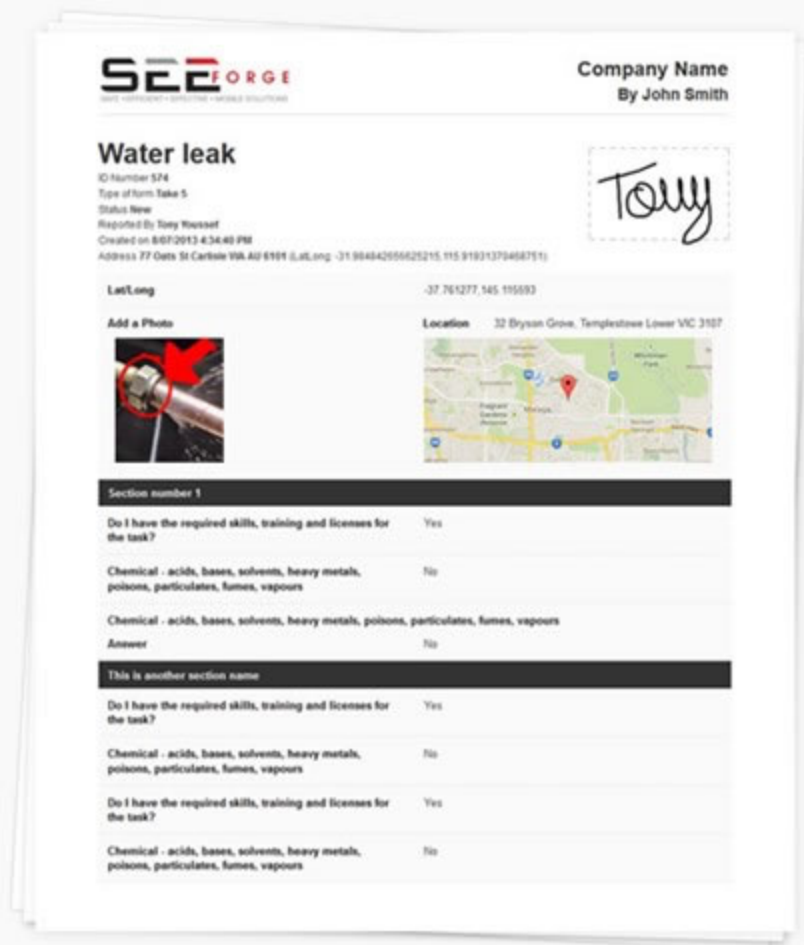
SEEFORGE
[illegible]

Company Name
By John Smith

Water leak
ID Number 574
Type of form Take 5
Status New
Reported By Tony Youssef
Created on 8/07/2013 4:34:40 PM
Address 77 Oats St Carlisle WA AU 6101 (Lat,Long -31.984842656625215,115.91931370468751)

Tony

| Lat/Long | -37.761277,145.115593 |
|---|---|
| Add a Photo | Location 32 Bryson Grove, Templestowe Lower VIC 3107 |

Section number 1

| Do I have the required skills, training and licenses for the task? | Yes |
|---|---|
| Chemical - acids, bases, solvents, heavy metals, poisons, particulates, fumes, vapours | No |

Chemical - acids, bases, solvents, heavy metals, poisons, particulates, fumes, vapours

| Answer | No |
|---|---|

This is another section name

| Do I have the required skills, training and licenses for the task? | Yes |
|---|---|
| Chemical - acids, bases, solvents, heavy metals, poisons, particulates, fumes, vapours | No |
| Do I have the required skills, training and licenses for the task? | Yes |
| Chemical - acids, bases, solvents, heavy metals, poisons, particulates, fumes, vapours | No |